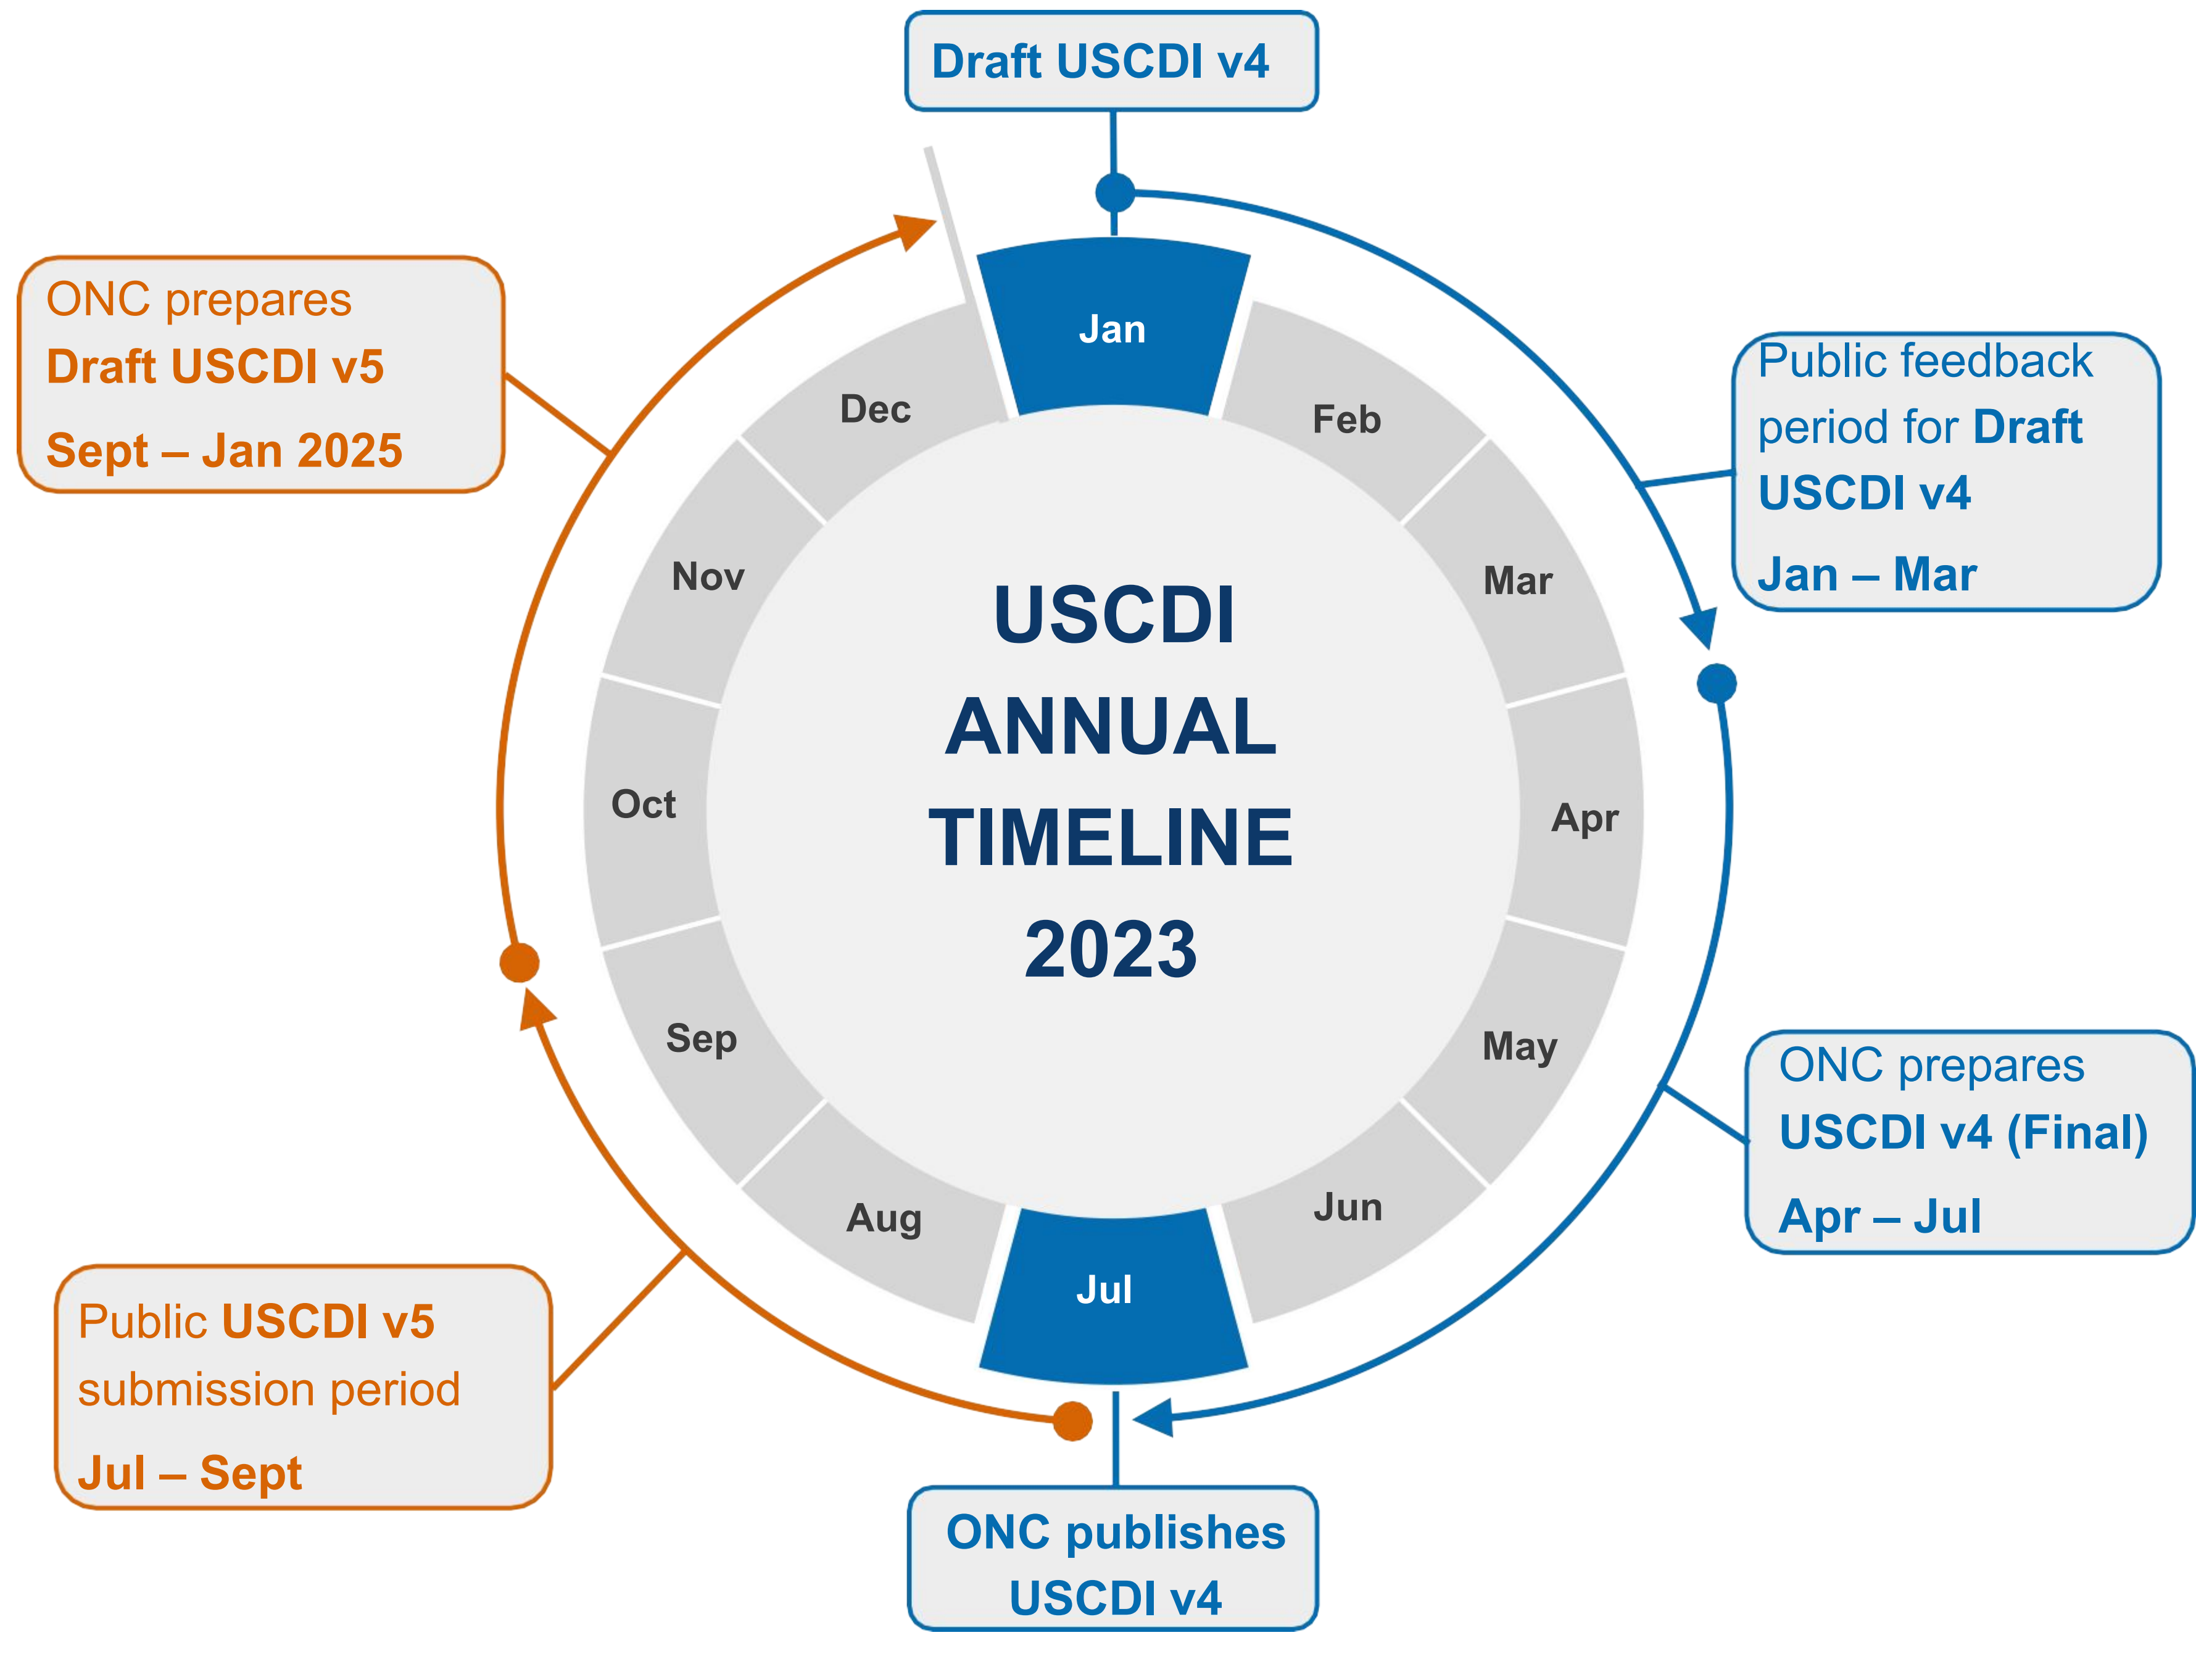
Draft USCDI v4

ONC prepares
Draft USCDI v5
Sept – Jan 2025

Public feedback period for Draft USCDI v4
Jan – Mar

Jan
Feb
Mar
Apr
May
Jun
Jul
Aug
Sep
Oct
Nov
Dec

USCDI
ANNUAL
TIMELINE
2023

ONC prepares
USCDI v4 (Final)
Apr – Jul

Public USCDI v5 submission period
Jul – Sept

ONC publishes
USCDI v4